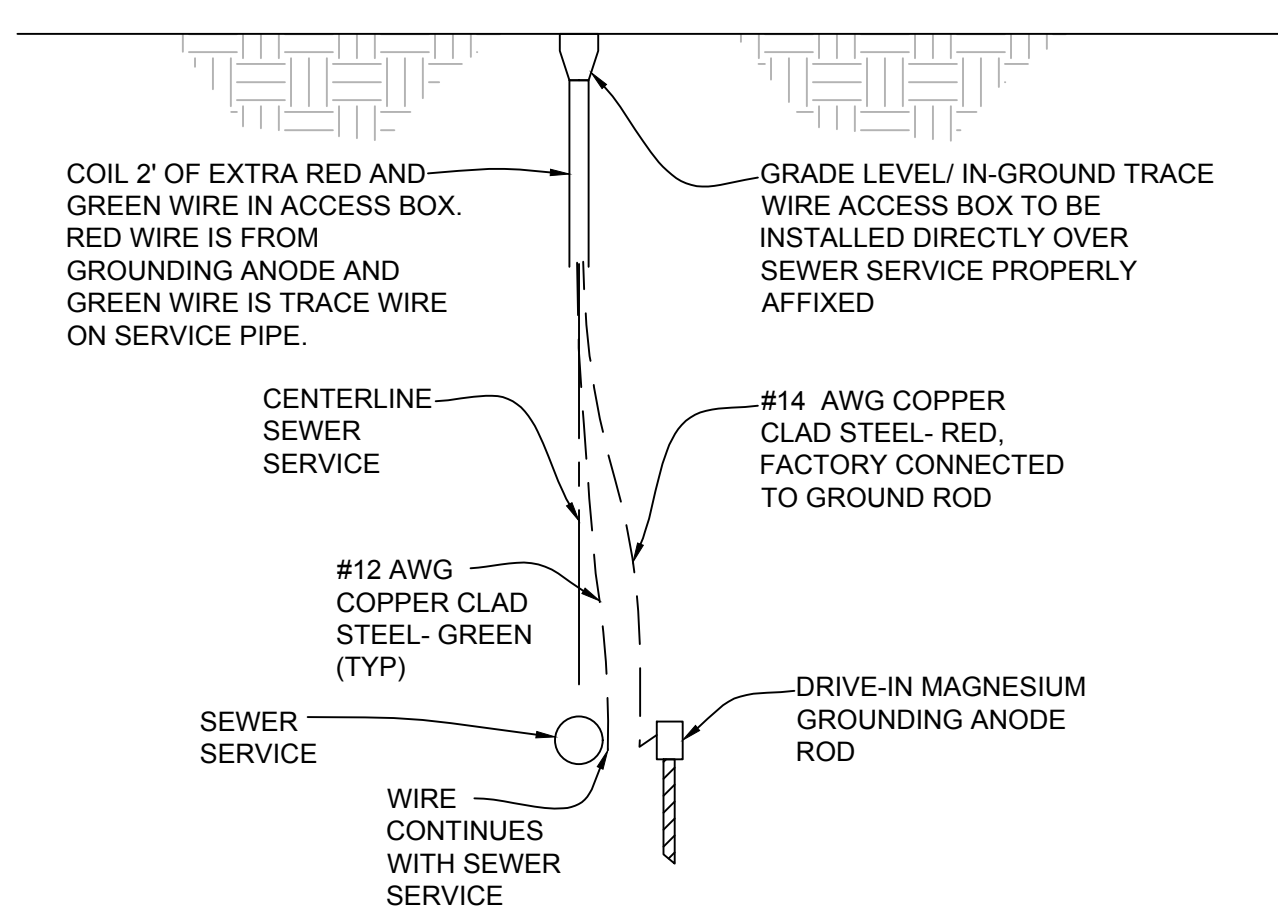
COIL 2' OF EXTRA RED AND GREEN WIRE IN ACCESS BOX. RED WIRE IS FROM GROUNDING ANODE AND GREEN WIRE IS TRACE WIRE ON SERVICE PIPE.

GRADE LEVEL/ IN-GROUND TRACE WIRE ACCESS BOX TO BE INSTALLED DIRECTLY OVER SEWER SERVICE PROPERLY AFFIXED

CENTERLINE SEWER SERVICE

#14 AWG COPPER CLAD STEEL- RED, FACTORY CONNECTED TO GROUND ROD

#12 AWG COPPER CLAD STEEL- GREEN (TYP)

DRIVE-IN MAGNESIUM GROUNDING ANODE ROD

SEWER SERVICE

WIRE CONTINUES WITH SEWER SERVICE